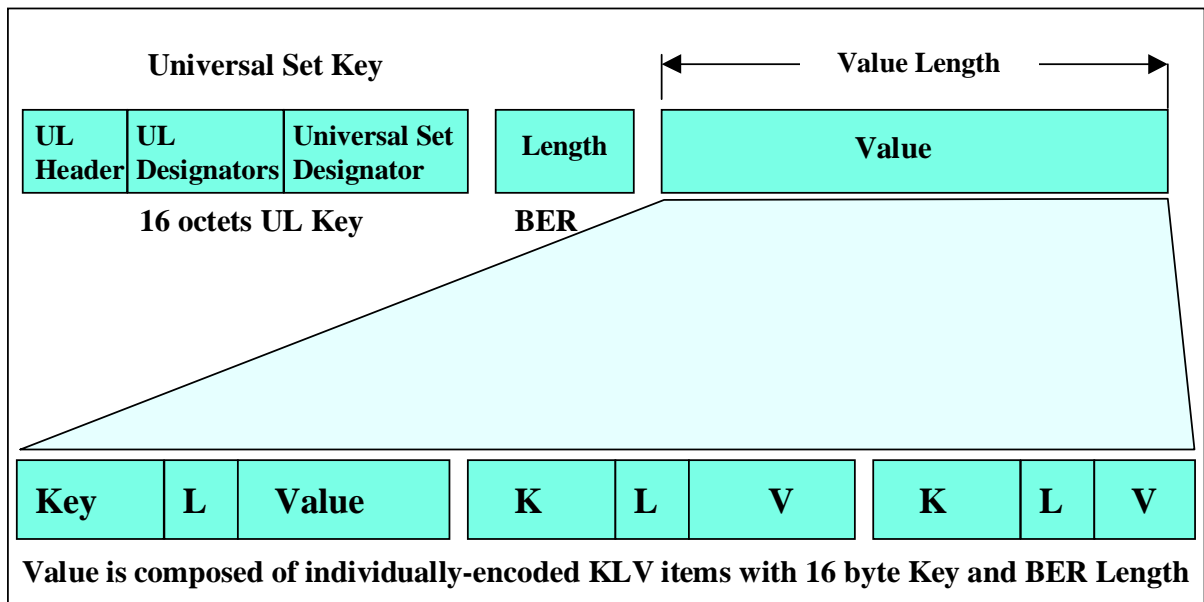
Universal Set Key

Value Length

UL Header

UL Designators

Universal Set Designator

Length

Value

16 octets UL Key

BER

Key

L

Value

K

L

V

K

L

V

Value is composed of individually-encoded KLV items with 16 byte Key and BER Length